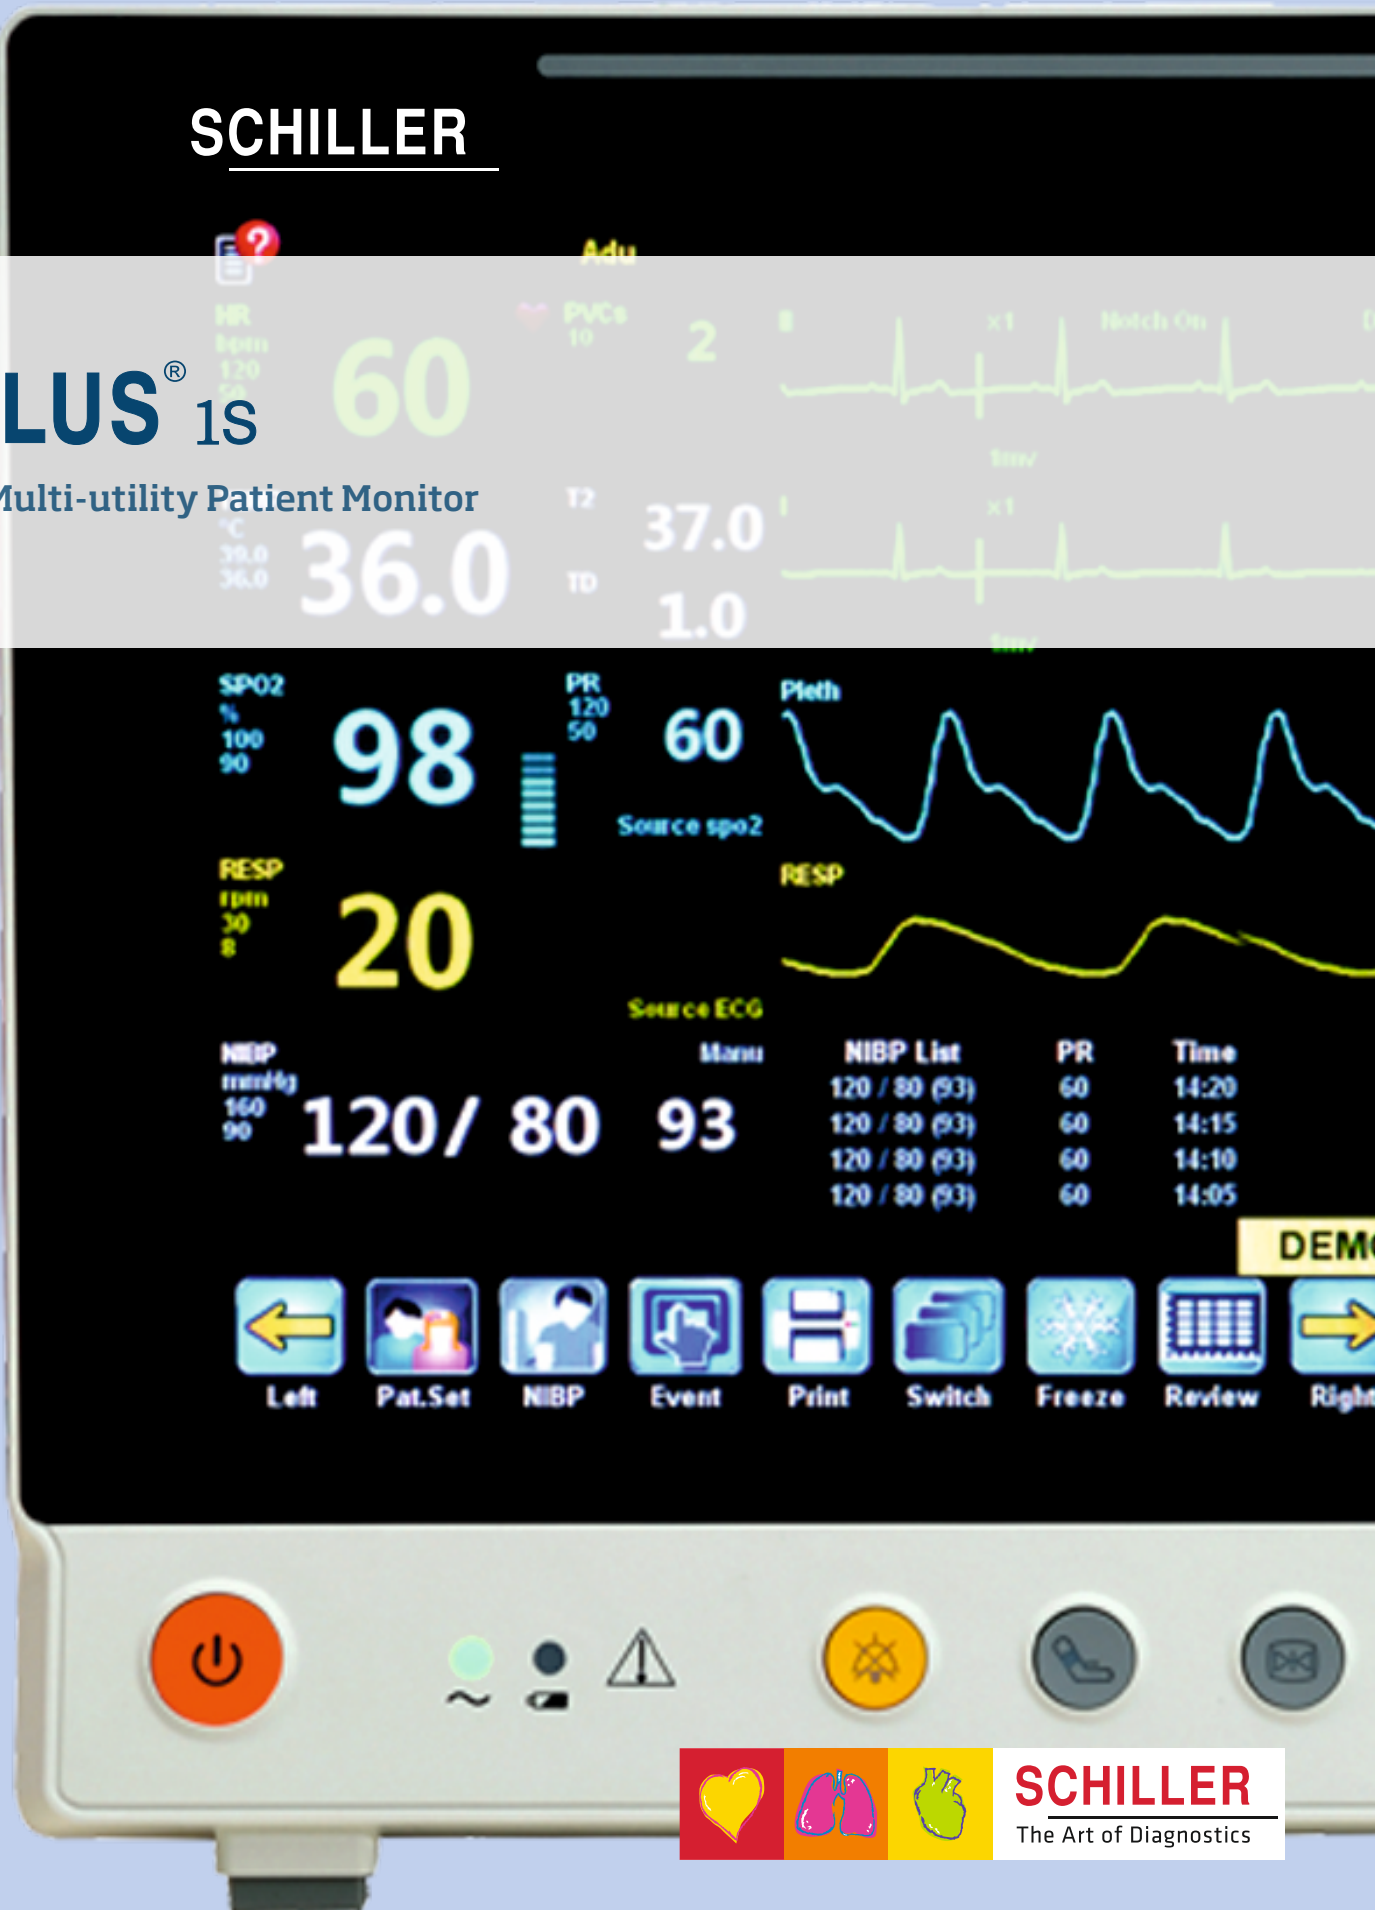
SCHILLER

Adu

HR
bpm
120
50

60

PVCs
10

2

II
x1
Notch On

1mv

LUS® 1S
Multi-utility Patient Monitor

T2

37.0

°C
39.0
36.0

36.0

TD

1.0

I
x1

1mv

SPO2
%
100
90

98

PR
120
50

60

Source spo2

Pleth

RESP
rpm
30
8

20

RESP

Source ECG

NIBP
mmHg
160
90

Manu

120/ 80   93

| NIBP List | PR | Time |
|---|---|---|
| 120 / 80 (93) | 60 | 14:20 |
| 120 / 80 (93) | 60 | 14:15 |
| 120 / 80 (93) | 60 | 14:10 |
| 120 / 80 (93) | 60 | 14:05 |

DEM

Left Pat.Set NIBP Event Print Switch Freeze Review Righ

SCHILLER
The Art of Diagnostics